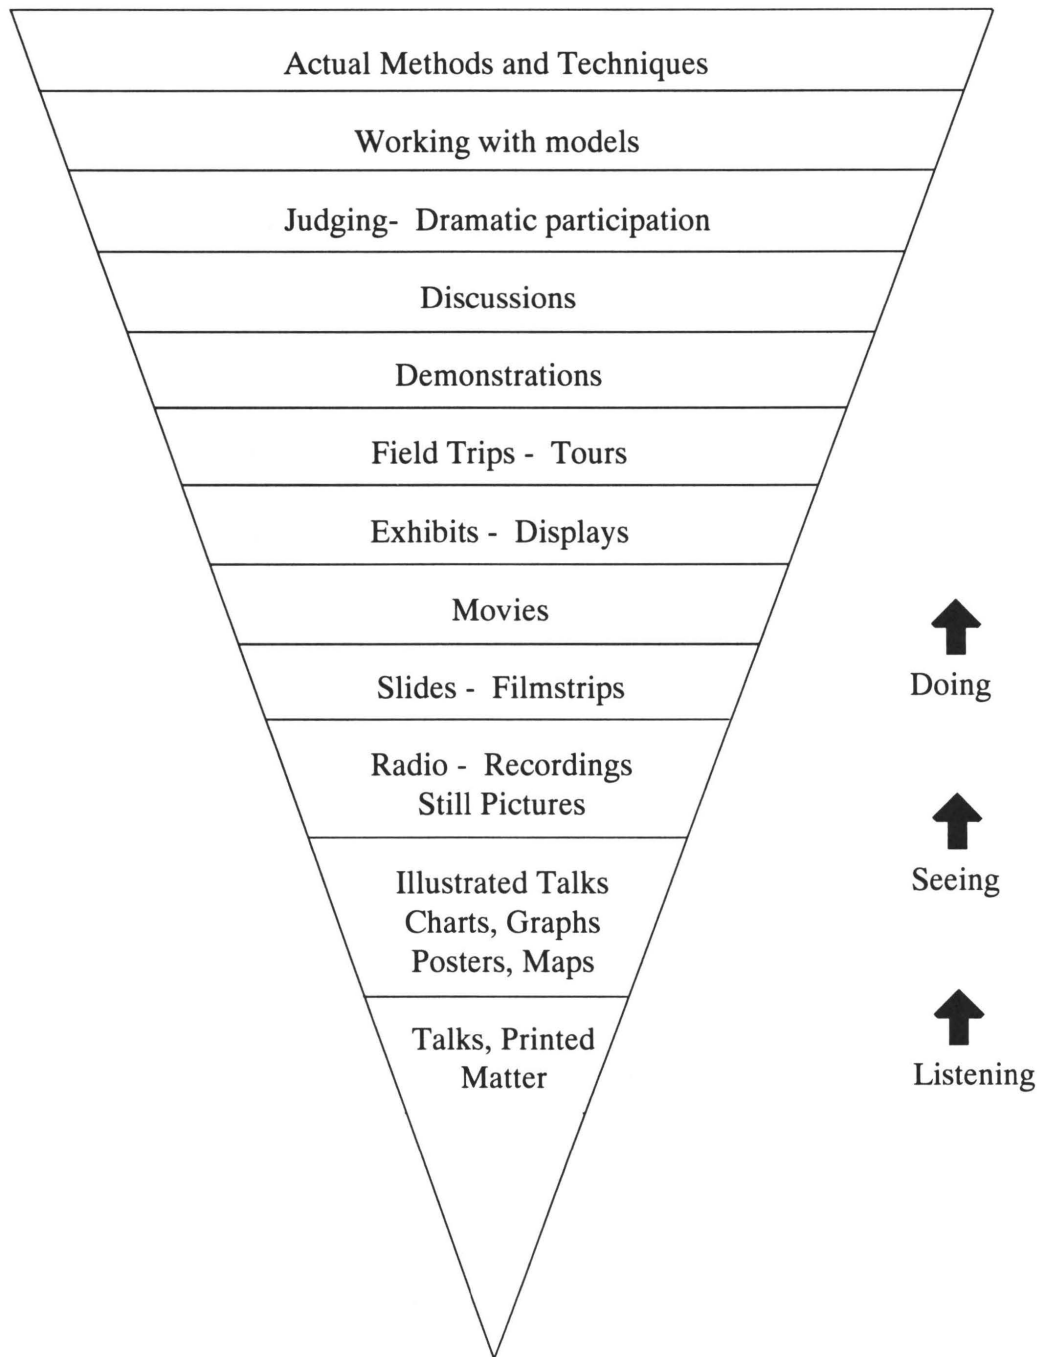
Actual Methods and Techniques

Working with models

Judging- Dramatic participation

Discussions

Demonstrations

Field Trips - Tours

Exhibits - Displays

Movies

Slides - Filmstrips

Radio - Recordings
Still Pictures

Illustrated Talks
Charts, Graphs
Posters, Maps

Talks, Printed
Matter

Doing

Seeing

Listening